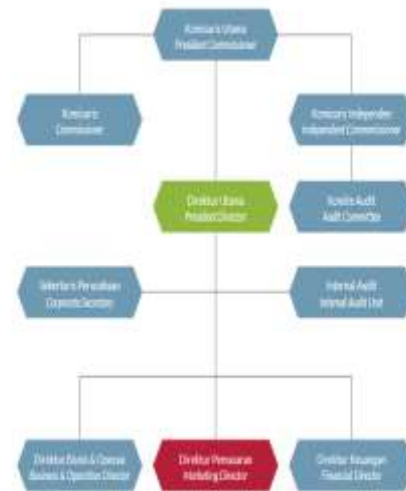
Komisaris Utama
President Commissioner

Komisaris
Commissioner

Komisaris Independen
Independent Commissioner

Direktur Utama
President Director

Komite Audit
Audit Committee

Sekretaris Perusahaan
Corporate Secretary

Internal Audit
Internal Audit Unit

Direktur Bisnis & Operasi
Business & Operation Director

Direktur Pemasaran
Marketing Director

Direktur Keuangan
Financial Director